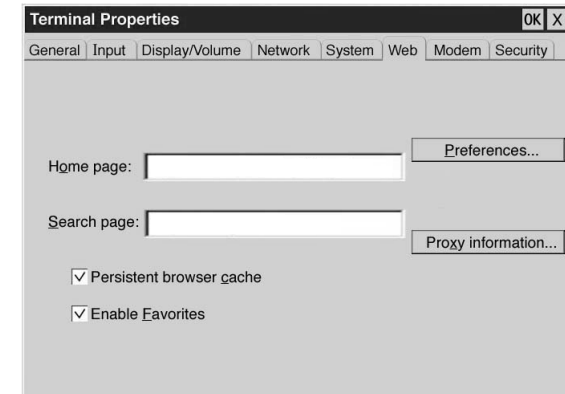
Terminal Properties

OK X

General | Input | Display/Volume | Network | System | Web | Modem | Security

Preferences...

Home page:

Search page:

Proxy information...

✓ Persistent browser cache

✓ Enable Favorites